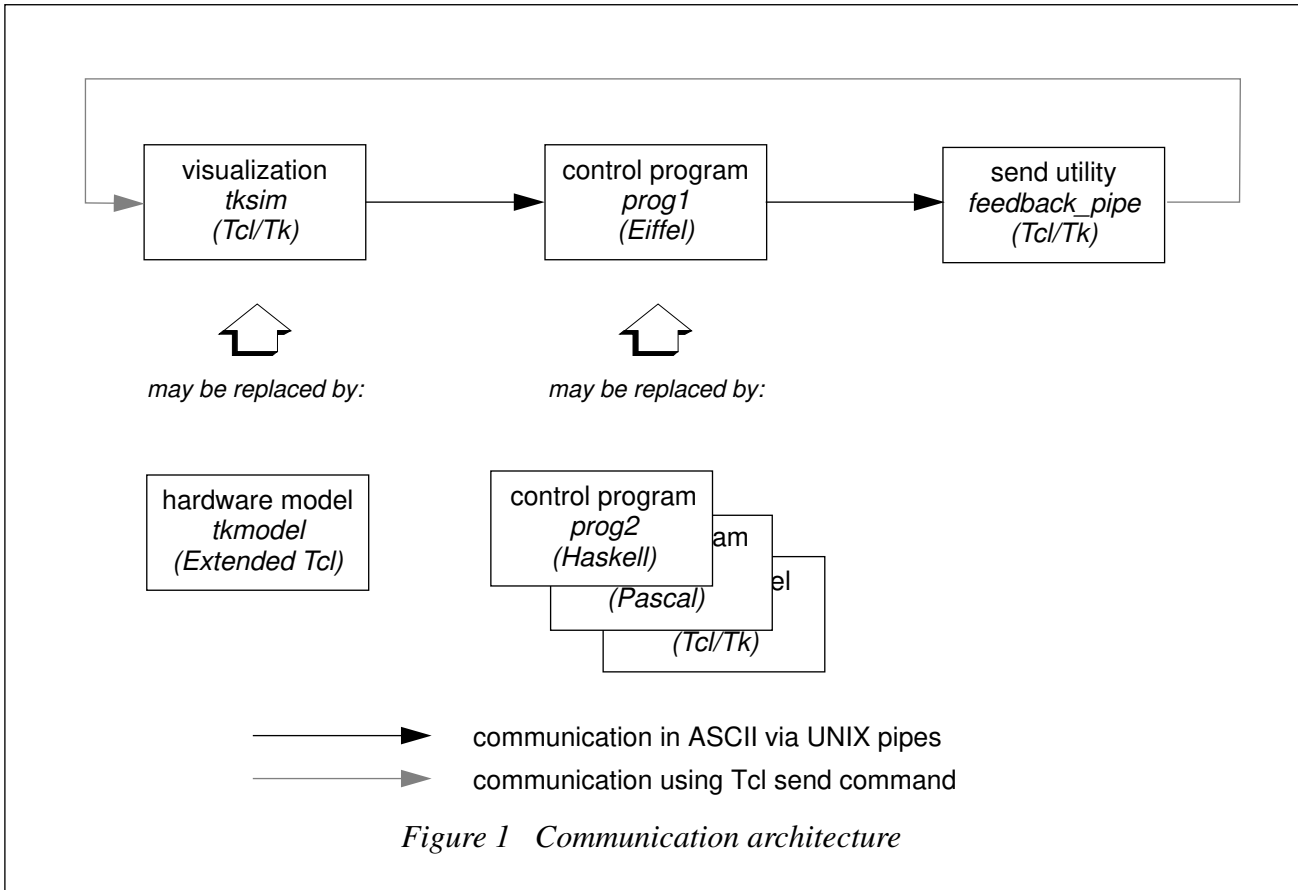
visualization
*tksim*
*(Tcl/Tk)*

control program
*prog1*
*(Eiffel)*

send utility
*feedback_pipe*
*(Tcl/Tk)*

*may be replaced by:*

*may be replaced by:*

hardware model
*tkmodel*
*(Extended Tcl)*

control program
*prog2*
*(Haskell)*

am
*(Pascal)*

el
*(Tcl/Tk)*

communication in ASCII via UNIX pipes

communication using Tcl send command

*Figure 1 Communication architecture*